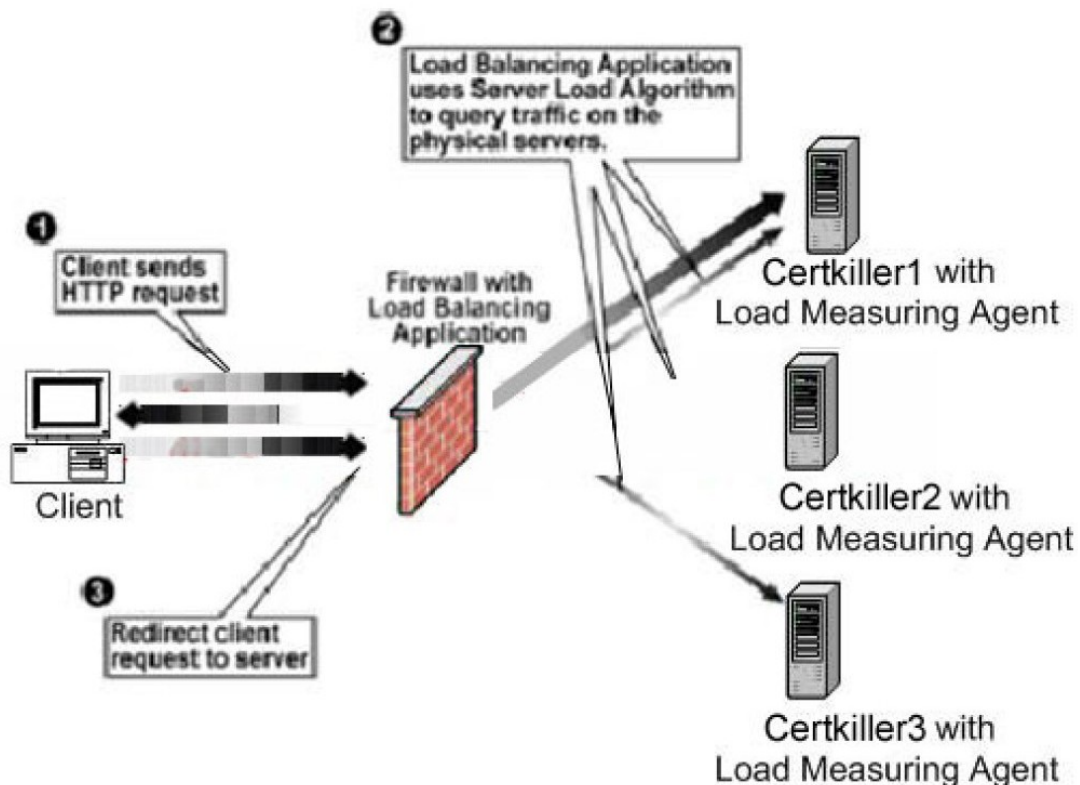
2
Load Balancing Application uses Server Load Algorithm to query traffic on the physical servers.

1
Client sends HTTP request

Firewall with Load Balancing Application

Certkiller1 with Load Measuring Agent

Client

Certkiller2 with Load Measuring Agent

3
Redirect client request to server

Certkiller3 with Load Measuring Agent